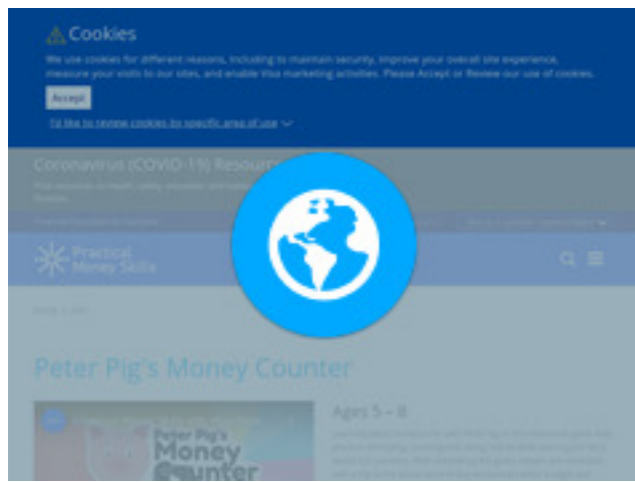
Cookies

We use cookies for different reasons, including to maintain security, improve your overall site experience, measure your visits to our sites, and enable Visa marketing activities. Please Accept or Review our use of cookies.

Accept

I'd like to review cookies by specific area of use

Coronavirus (COVID-19) Resour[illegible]

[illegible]

Practical Money Skills

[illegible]

Peter Pig's Money Counter

Peter Pig's Money Counter

Ages 5 – 8

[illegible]